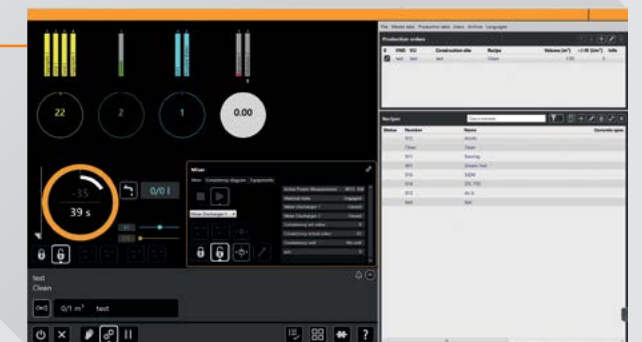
File Master data Production data Users Archive Languages

Production orders

| # | PNO | VU | Construction site | Recipe | Volume (m³) | +/- M (l/m³) | Info |
|---|---|---|---|---|---|---|---|
| | test | test | test | Clean | 1.00 | | 0 |

22

2

1

0.00

-35

39 s

0/0 l

Mixer

Mixer Consistency diagram Equipments

Mixer Discharger 1

| Active Power Measurement | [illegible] |
|---|---|
| Material mode | Engaged |
| Mixer Discharger 1 | Closed |
| Mixer Discharger 2 | Closed |
| Consistency set value | 0 |
| Consistency actual value | 0 |
| Consistency unit | No unit |
| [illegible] | 0 |

Recipes

| Status | Number | Name | Concrete spec |
|---|---|---|---|
| | B11 | Abreib | |
| | Clean | Clean | |
| | B11 | Basering | |
| | B01 | Simple Test | |
| | B15 | SIEM | |
| | E14 | ZTL T10 | |
| | E12 | Aa S | |
| | B04 | Wall | |

test
Clean

0/1 m³ test

?